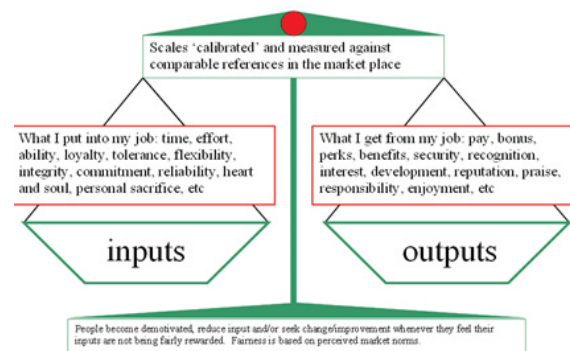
Scales 'calibrated' and measured against comparable references in the market place

What I put into my job: time, effort, ability, loyalty, tolerance, flexibility, integrity, commitment, reliability, heart and soul, personal sacrifice, etc

What I get from my job: pay, bonus, perks, benefits, security, recognition, interest, development, reputation, praise, responsibility, enjoyment, etc

inputs

outputs

People become demotivated, reduce input and/or seek change/improvement whenever they feel their inputs are not being fairly rewarded. Fairness is based on perceived market norms.